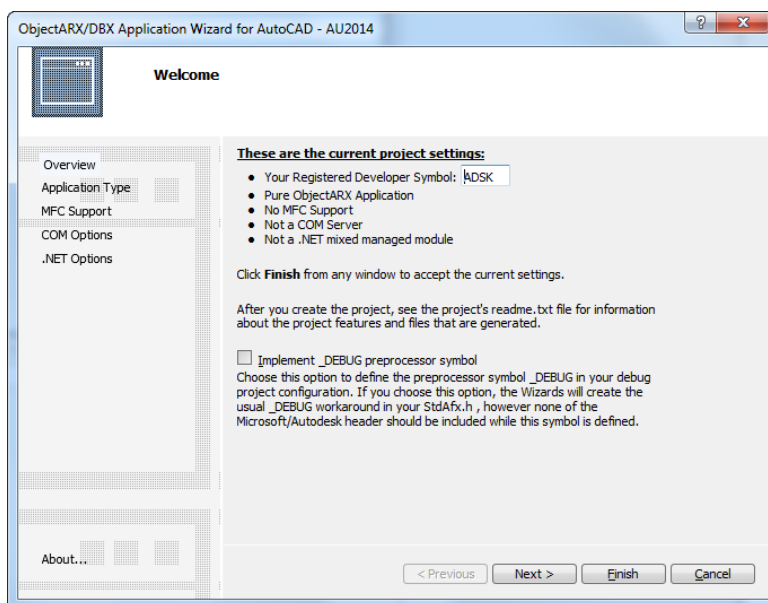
ObjectARX/DBX Application Wizard for AutoCAD - AU2014

?

X

Welcome

Overview
Application Type
MFC Support
COM Options
.NET Options

These are the current project settings:

- Your Registered Developer Symbol: ADSK
- Pure ObjectARX Application
- No MFC Support
- Not a COM Server
- Not a .NET mixed managed module

Click **Finish** from any window to accept the current settings.

After you create the project, see the project's readme.txt file for information about the project features and files that are generated.

Implement _DEBUG preprocessor symbol
Choose this option to define the preprocessor symbol _DEBUG in your debug project configuration. If you choose this option, the Wizards will create the usual _DEBUG workaround in your StdAfx.h , however none of the Microsoft/Autodesk header should be included while this symbol is defined.

About...

< Previous

Next >

Finish

Cancel